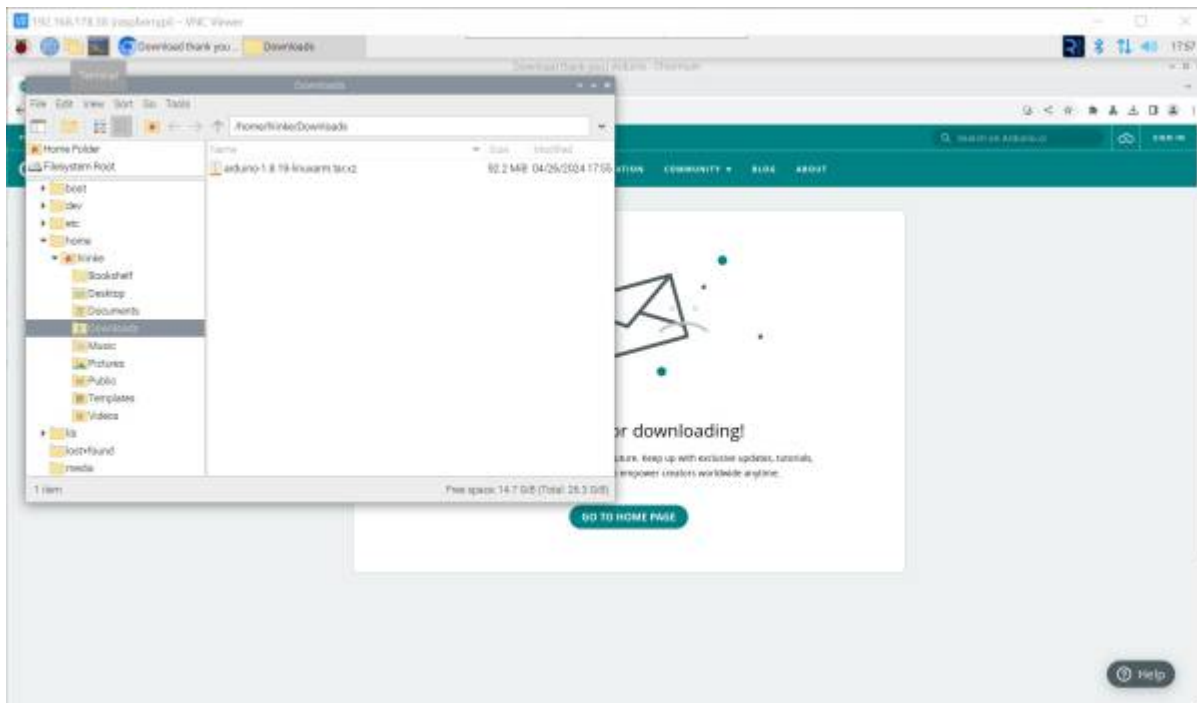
192.168.178.38 (raspberrypi) - VNC Viewer

Download thank you... Downloads

17:57

Terminal

Download thank you! Arduino - Chromium

Downloads

File Edit View Sort Go Tools

/home/kinke/Downloads

Home Folder
Filesystem Root
boot
dev
etc
home
kinke
Bookshelf
Desktop
Documents
Downloads
Music
Pictures
Public
Templates
Videos
lib
lost+found
media

Name
arduino-1.8.19-linuxarm.tar.xz

Size
92.2 MiB

Modified
04/26/2024 17:55

1 item

Free space: 14.7 GiB (Total: 28.3 GiB)

Search on Arduino.cc

SIGN IN

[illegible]ATION COMMUNITY BLOG ABOUT

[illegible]r downloading!

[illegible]ture, keep up with exclusive updates, tutorials, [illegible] empower creators worldwide anytime.

GO TO HOME PAGE

Help